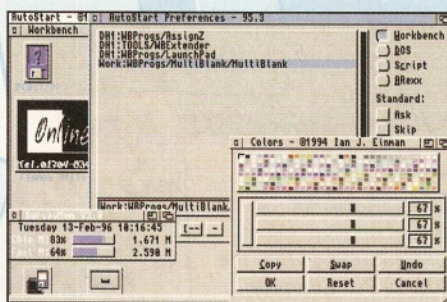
AutoStart - @1
Workbench
AutoStart Preferences - 95.3
DH1:WBProgs/AssignZ
DH1:TOOLS/WBExtender
DH1:WBProgs/LaunchPad
Work:WBProgs/MultiBlank/MultiBlank
Workbench
DOS
Script
ARexx
Standard:
Ask
Skip
Online
Tel.+01204 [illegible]
Work:WBProgs/MultiBlank
Colors - ©1994 Ian J. Einman
Tuesday 13-Feb-96 10:16:45
83%
1.671 M
64%
2.598 M
67 %
67 %
67 %
Copy
Swap
Undo
OK
Reset
Cancel